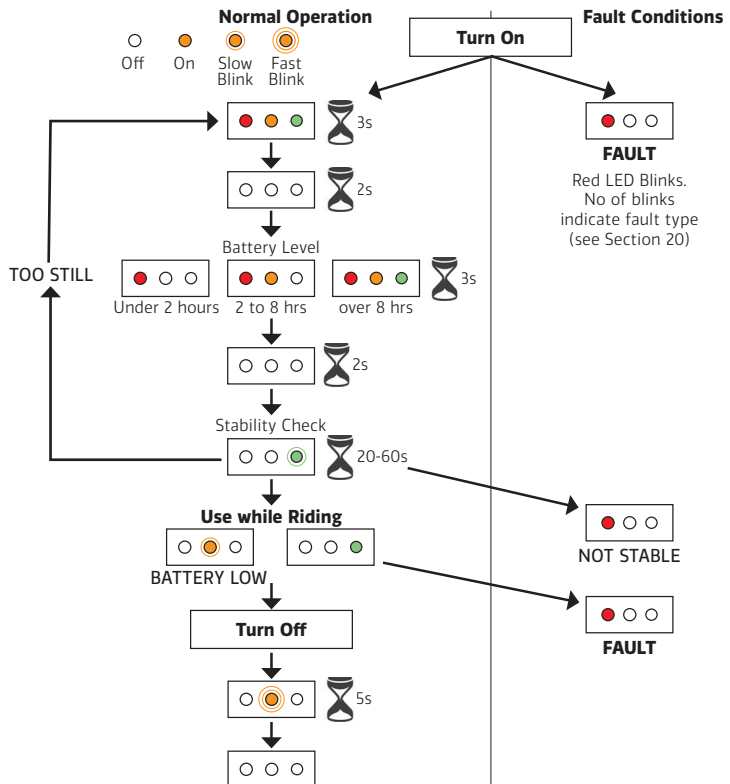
Normal Operation

Off On Slow Blink Fast Blink

Fault Conditions

Turn On

3s

FAULT

Red LED Blinks. No of blinks indicate fault type (see Section 20)

2s

Battery Level

TOO STILL

Under 2 hours 2 to 8 hrs over 8 hrs

3s

2s

Stability Check

20-60s

NOT STABLE

Use while Riding

BATTERY LOW

FAULT

Turn Off

5s